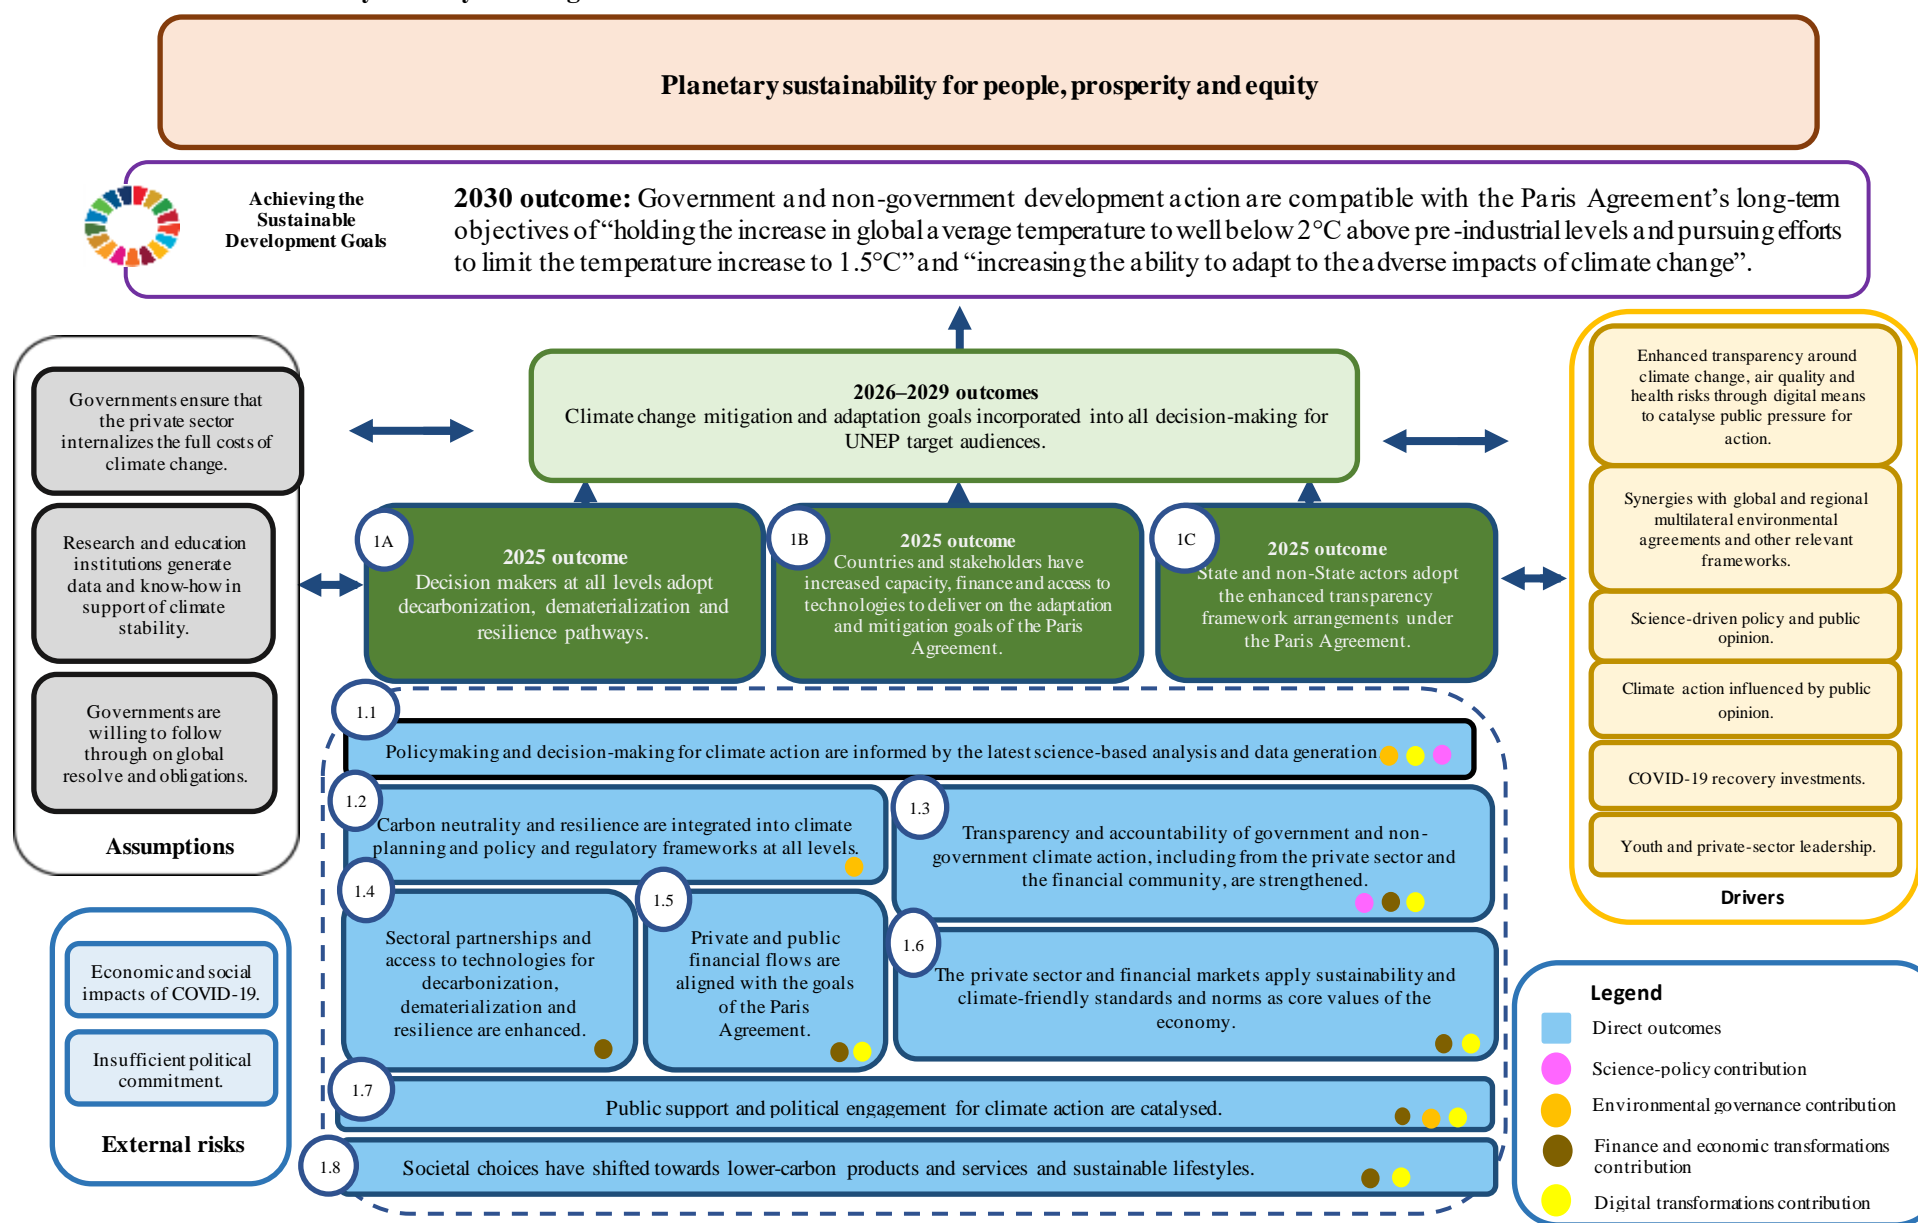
Planetary sustainability for people, prosperity and equity

Achieving the Sustainable Development Goals

**2030 outcome:** Government and non-government development action are compatible with the Paris Agreement's long-term objectives of "holding the increase in global average temperature to well below 2°C above pre-industrial levels and pursuing efforts to limit the temperature increase to 1.5°C" and "increasing the ability to adapt to the adverse impacts of climate change".

Governments ensure that the private sector internalizes the full costs of climate change.

Research and education institutions generate data and know-how in support of climate stability.

Governments are willing to follow through on global resolve and obligations.

Assumptions

2026–2029 outcomes
Climate change mitigation and adaptation goals incorporated into all decision-making for UNEP target audiences.

1A
2025 outcome
Decision makers at all levels adopt decarbonization, dematerialization and resilience pathways.

1B
2025 outcome
Countries and stakeholders have increased capacity, finance and access to technologies to deliver on the adaptation and mitigation goals of the Paris Agreement.

1C
2025 outcome
State and non-State actors adopt the enhanced transparency framework arrangements under the Paris Agreement.

Enhanced transparency around climate change, air quality and health risks through digital means to catalyse public pressure for action.

Synergies with global and regional multilateral environmental agreements and other relevant frameworks.

Science-driven policy and public opinion.

Climate action influenced by public opinion.

COVID-19 recovery investments.

Youth and private-sector leadership.

Drivers

1.1
Policymaking and decision-making for climate action are informed by the latest science-based analysis and data generation

1.2
Carbon neutrality and resilience are integrated into climate planning and policy and regulatory frameworks at all levels.

1.3
Transparency and accountability of government and non-government climate action, including from the private sector and the financial community, are strengthened.

1.4
Sectoral partnerships and access to technologies for decarbonization, dematerialization and resilience are enhanced.

1.5
Private and public financial flows are aligned with the goals of the Paris Agreement.

1.6
The private sector and financial markets apply sustainability and climate-friendly standards and norms as core values of the economy.

1.7
Public support and political engagement for climate action are catalysed.

1.8
Societal choices have shifted towards lower-carbon products and services and sustainable lifestyles.

Economic and social impacts of COVID-19.

Insufficient political commitment.

External risks

Legend
Direct outcomes
Science-policy contribution
Environmental governance contribution
Finance and economic transformations contribution
Digital transformations contribution